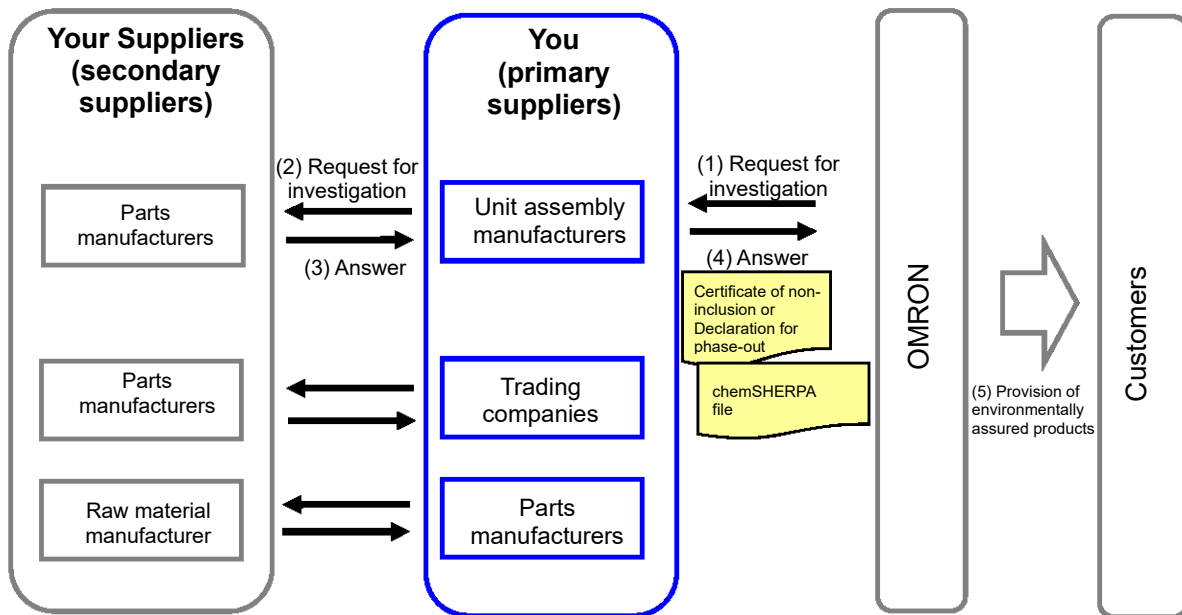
Your Suppliers (secondary suppliers)

Parts manufacturers

Parts manufacturers

Raw material manufacturer

(2) Request for investigation

(3) Answer

You (primary suppliers)

Unit assembly manufacturers

Trading companies

Parts manufacturers

(1) Request for investigation

(4) Answer

Certificate of non-inclusion or Declaration for phase-out

chemSHERPA file

OMRON

(5) Provision of environmentally assured products

Customers